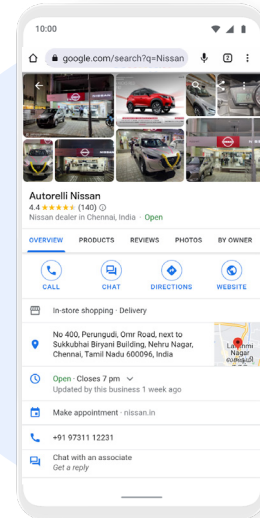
10:00

google.com/search?q=Nissan

2

Autorelli Nissan

4.4 ★★★★★ (140)

Nissan dealer in Chennai, India · Open

OVERVIEW PRODUCTS REVIEWS PHOTOS BY OWNER

CALL CHAT DIRECTIONS WEBSITE

In-store shopping · Delivery

No 400, Perungudi, Omr Road, next to Sukkubhai Biryani Building, Nehru Nagar, Chennai, Tamil Nadu 600096, India

Lakshmi Nagar

Open · Closes 7 pm
Updated by this business 1 week ago

Make appointment · nissan.in

+91 97311 12231

Chat with an associate
Get a reply